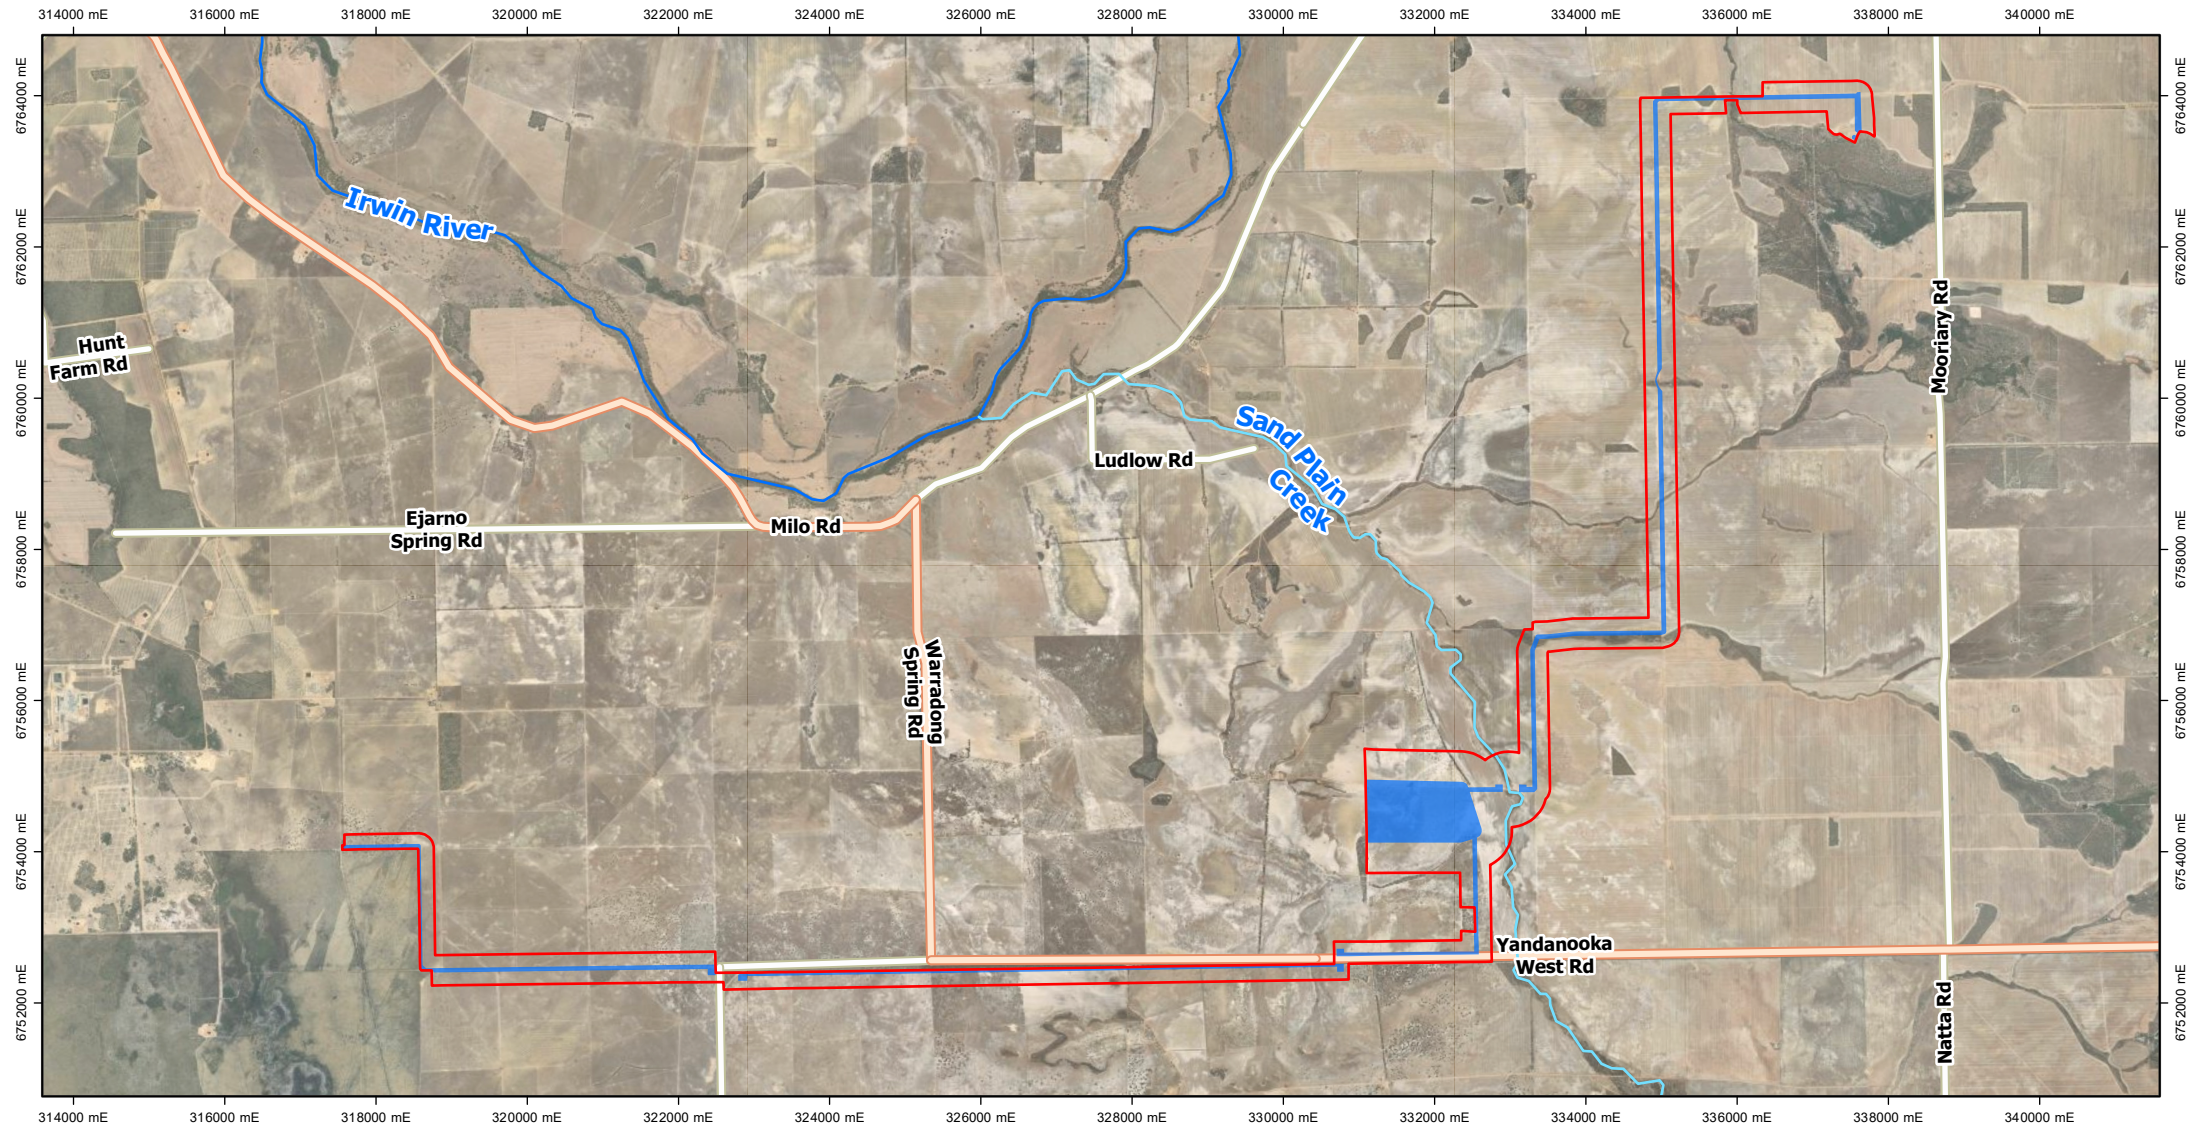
314000 mE 316000 mE 318000 mE 320000 mE 322000 mE 324000 mE 326000 mE 328000 mE 330000 mE 332000 mE 334000 mE 336000 mE 338000 mE 340000 mE

6764000 mE
6762000 mE
6760000 mE
6758000 mE
6756000 mE
6754000 mE
6752000 mE

Irwin River

Hunt Farm Rd

Sand Plain Creek

Ludlow Rd

Mooriary Rd

Ejarno Spring Rd

Milo Rd

Warradong Spring Rd

Yandanooka West Rd

Natta Rd

6764000 mE
6762000 mE
6760000 mE
6758000 mE
6756000 mE
6754000 mE
6752000 mE

314000 mE 316000 mE 318000 mE 320000 mE 322000 mE 324000 mE 326000 mE 328000 mE 330000 mE 332000 mE 334000 mE 336000 mE 338000 mE 340000 mE